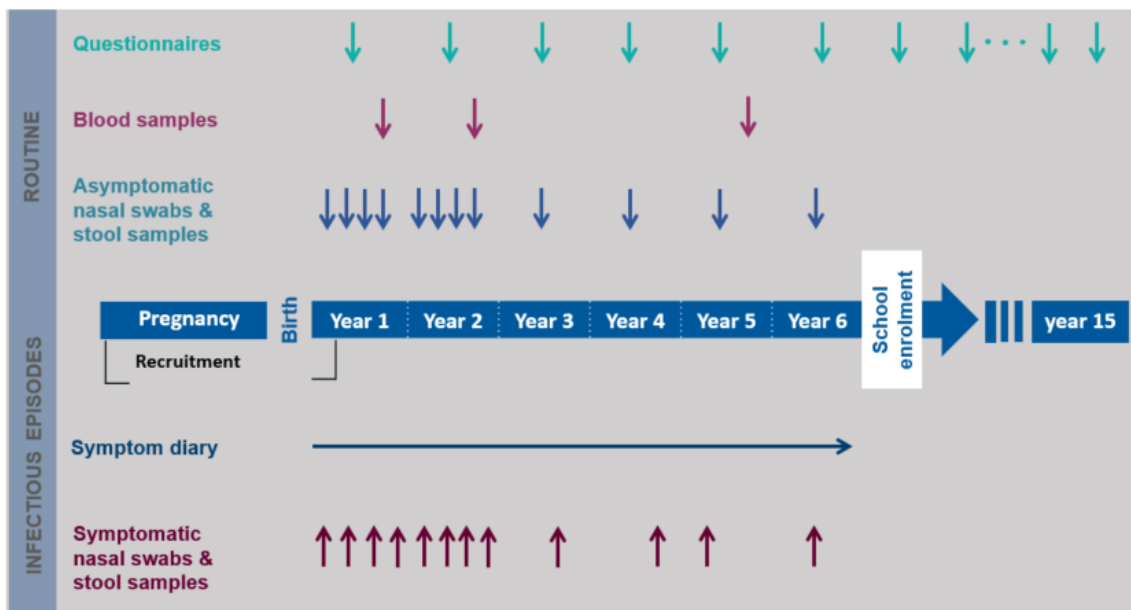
ROUTINE

Questionnaires

Blood samples

Asymptomatic nasal swabs & stool samples

Pregnancy

Birth

Year 1 | Year 2 | Year 3 | Year 4 | Year 5 | Year 6

School enrolment

year 15

Recruitment

INFECTIOUS EPISODES

Symptom diary

Symptomatic nasal swabs & stool samples